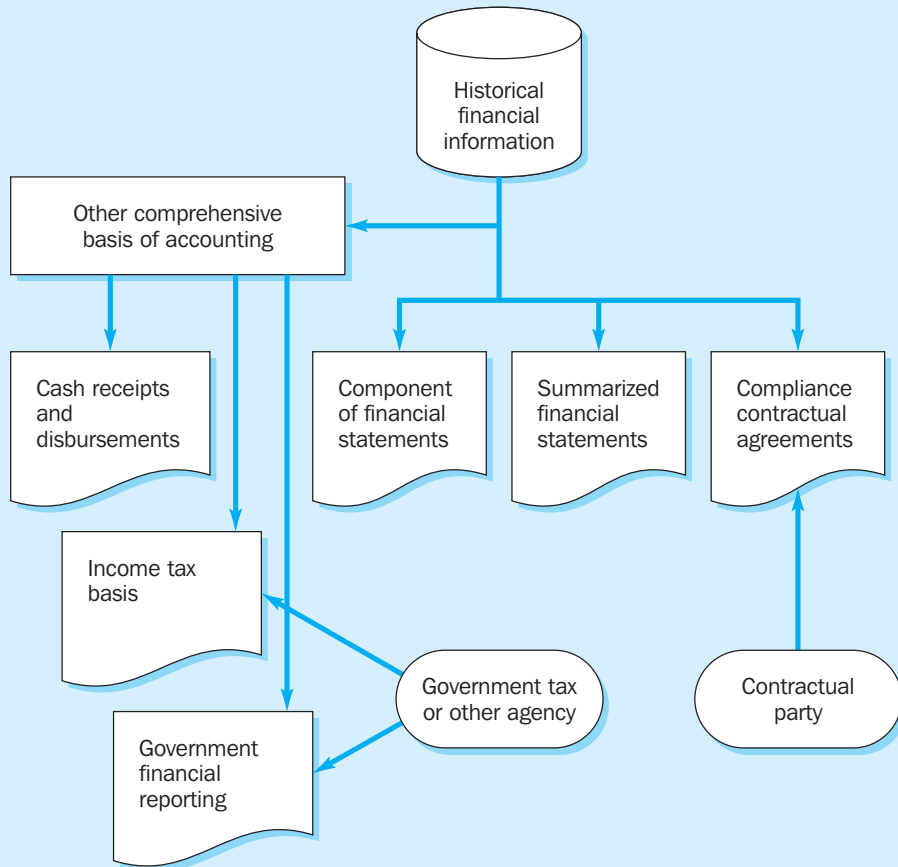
Historical financial information

Other comprehensive basis of accounting

Cash receipts and disbursements

Component of financial statements

Summarized financial statements

Compliance contractual agreements

Income tax basis

Government tax or other agency

Contractual party

Government financial reporting